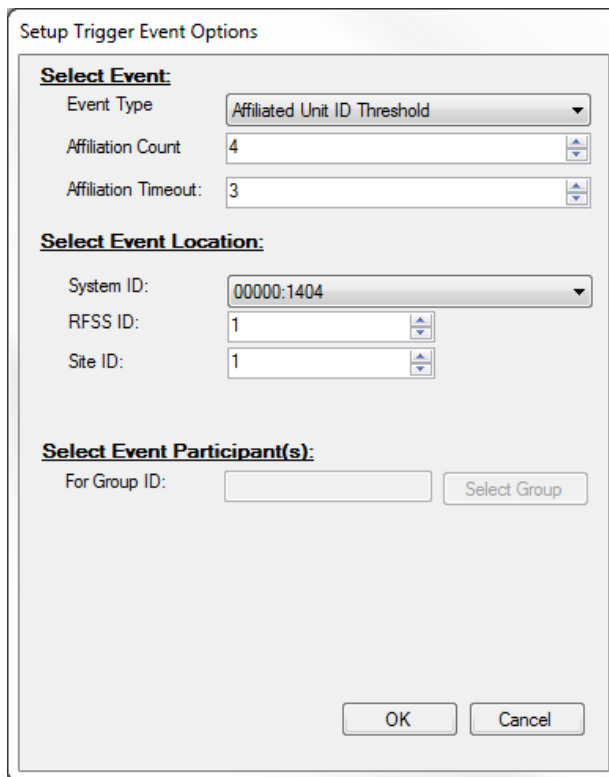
Setup Trigger Event Options

Select Event:

Event Type

Affiliated Unit ID Threshold

Affiliation Count

4

Affiliation Timeout:

3

Select Event Location:

System ID:

00000:1404

RFSS ID:

1

Site ID:

1

Select Event Participant(s):

For Group ID:

Select Group

OK

Cancel